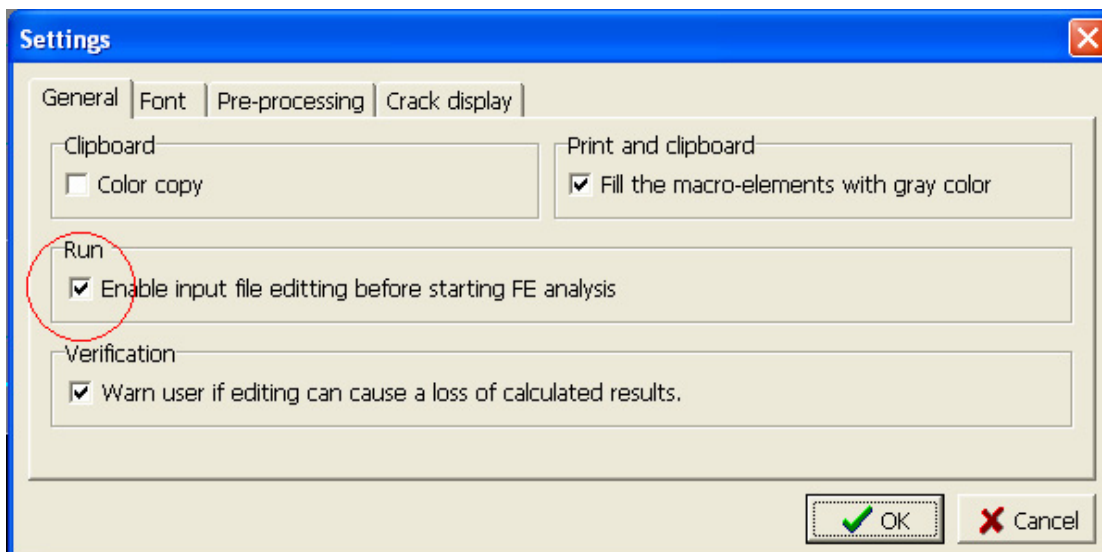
Settings

General | Font | Pre-processing | Crack display

Clipboard
Color copy

Print and clipboard
Fill the macro-elements with gray color

Run
Enable input file editting before starting FE analysis

Verification
Warn user if editing can cause a loss of calculated results.

OK
Cancel